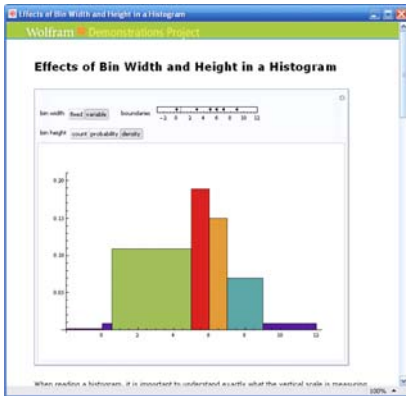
Effects of Bin Width and Height in a Histogram

Wolfram Demonstrations Project

Effects of Bin Width and Height in a Histogram

bin width fixed variable boundaries

-2 0 2 4 6 8 10 12

bin height count probability density

0.20

0.15

0.10

0.05

0 2 4 6 8 10 12

When reading a histogram, it is important to understand exactly what the vertical scale is measuring

100%